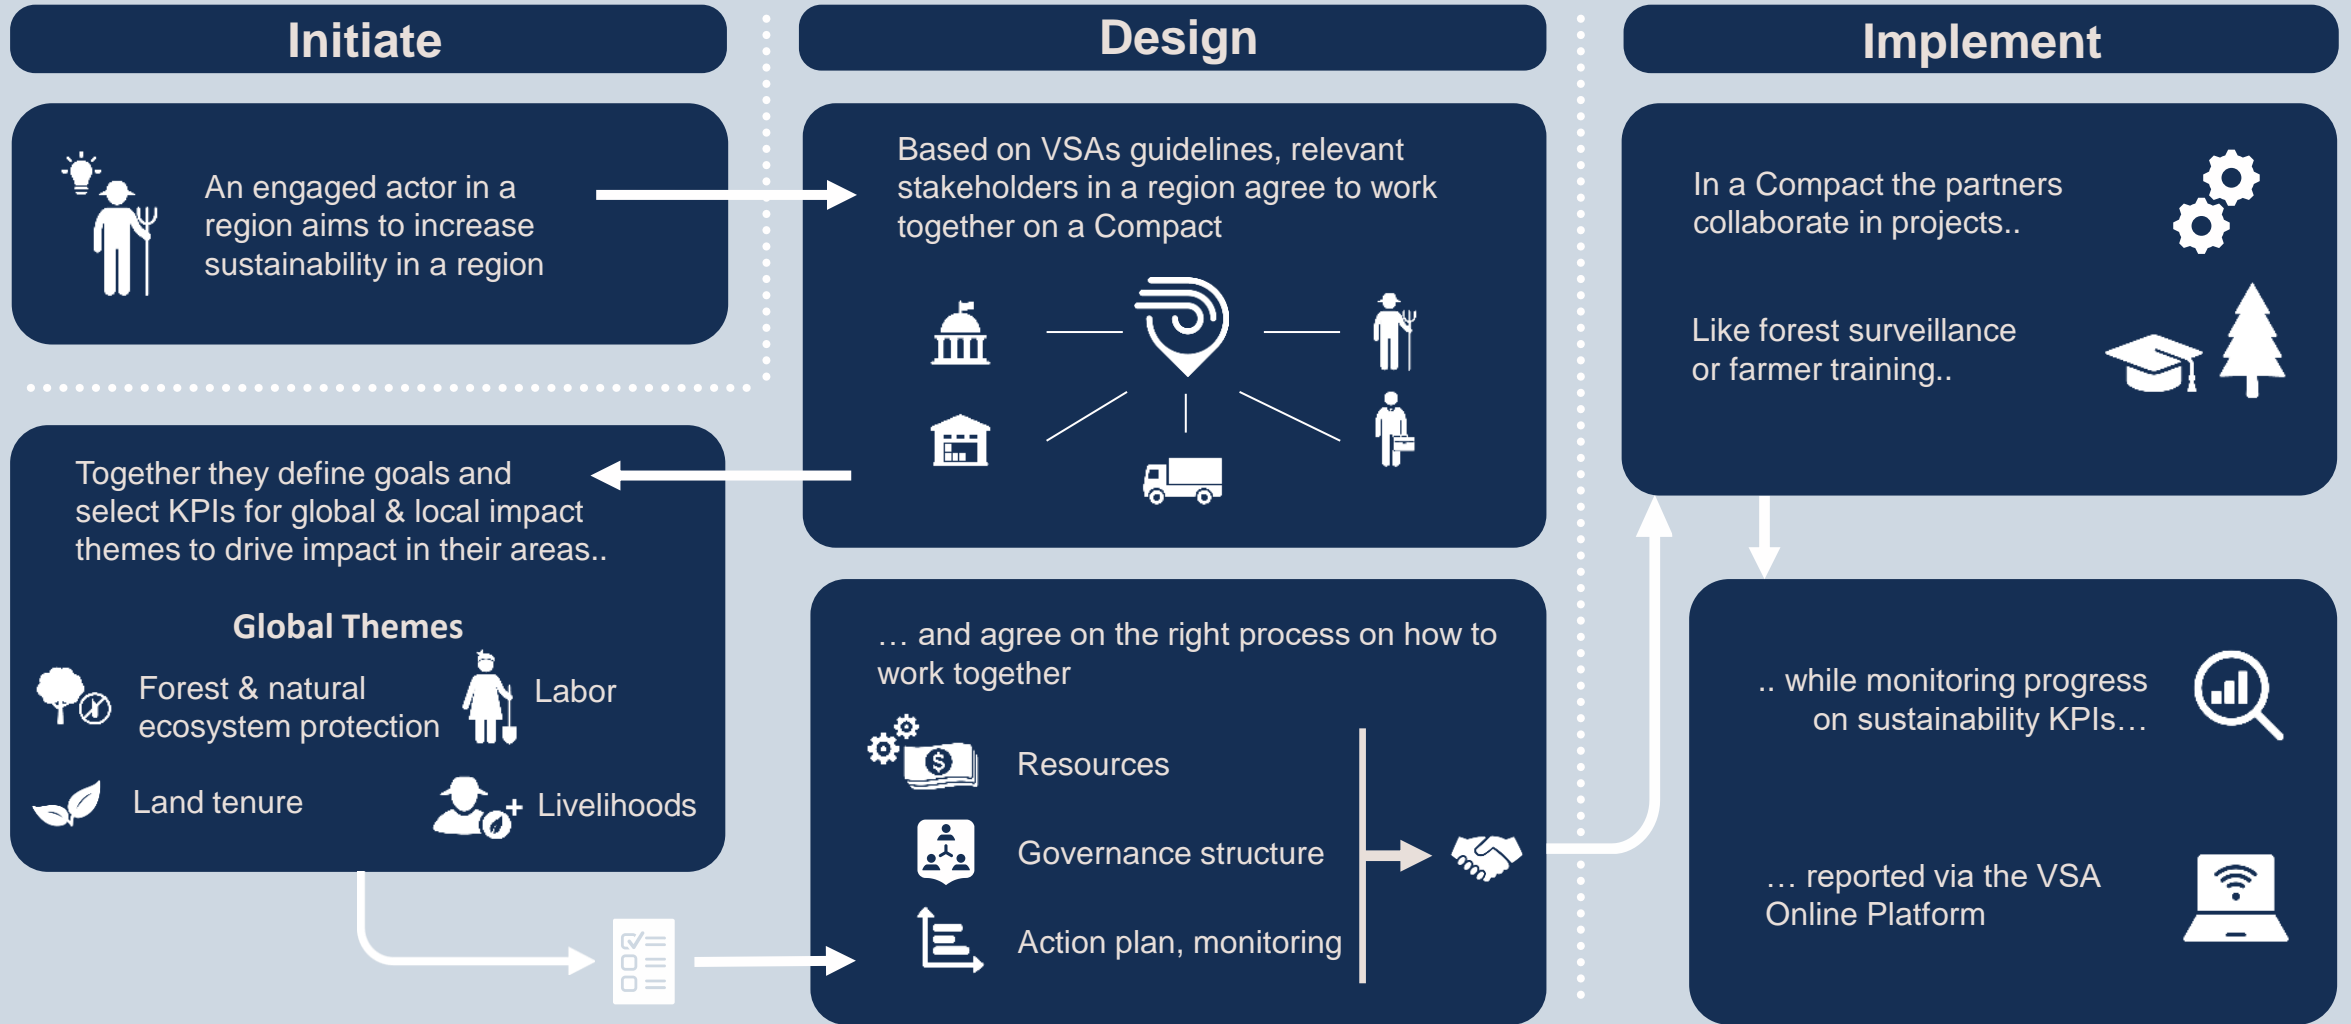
Initiate

Design

Implement

An engaged actor in a region aims to increase sustainability in a region

Based on VSAs guidelines, relevant stakeholders in a region agree to work together on a Compact

In a Compact the partners collaborate in projects..

Like forest surveillance or farmer training..

Together they define goals and select KPIs for global & local impact themes to drive impact in their areas..

Global Themes

Forest & natural ecosystem protection

Labor

Land tenure

Livelihoods

… and agree on the right process on how to work together

Resources

Governance structure

Action plan, monitoring

.. while monitoring progress on sustainability KPIs…

… reported via the VSA Online Platform